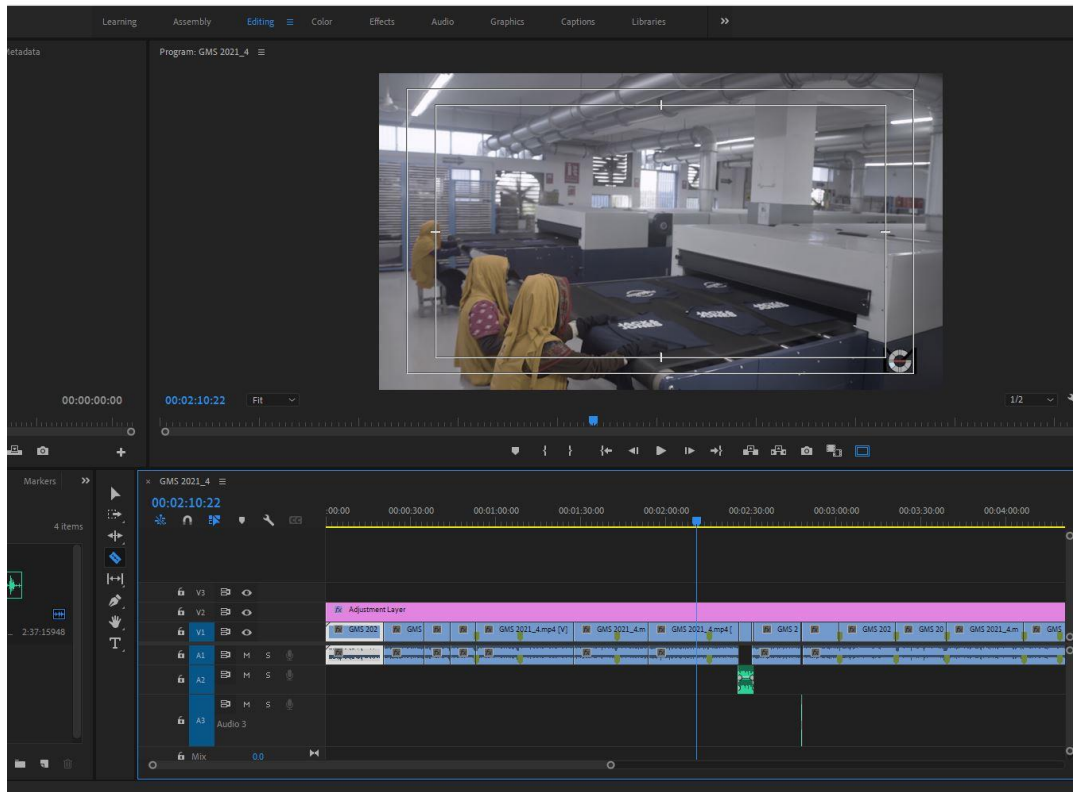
Learning Assembly Editing Color Effects Audio Graphics Captions Libraries »

letadata

Program: GMS 2021_4

00:00:00:00

00:02:10:22 Fit 1/2

Markers »

4 items

2:37:15948

× GMS 2021_4

00:02:10:22

:00:00 00:00:30:00 00:01:00:00 00:01:30:00 00:02:00:00 00:02:30:00 00:03:00:00 00:03:30:00 00:04:00:00

V3
V2 Adjustment Layer
V1 GMS 202 GMS GMS 2021_4.mp4 [V] GMS 2021_4.m GMS 2021_4.mp4 [ GMS 2 GMS 202 GMS 20 GMS 2021_4.m GMS
A1 M S
A2 M S
A3 M S Audio 3
Mix 0.0